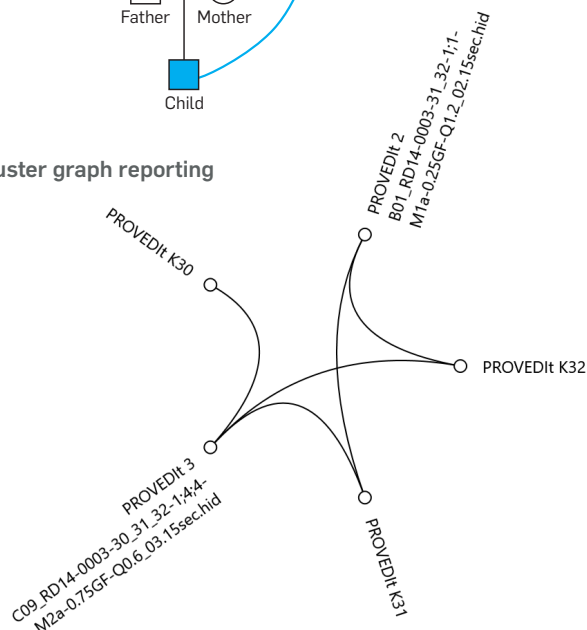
Father
Mother
Child

uster graph reporting

PROVEDIt 2
B01_RD14-0003-31_32-1;1-
M1a-0.25GF-Q1.2_02.15sec.hid

PROVEDIt K30

PROVEDIt K32

PROVEDIt 3
C09_RD14-0003-30_31_32-1;4;4-
M2a-0.75GF-Q0.6_03.15sec.hid

PROVEDIt K31